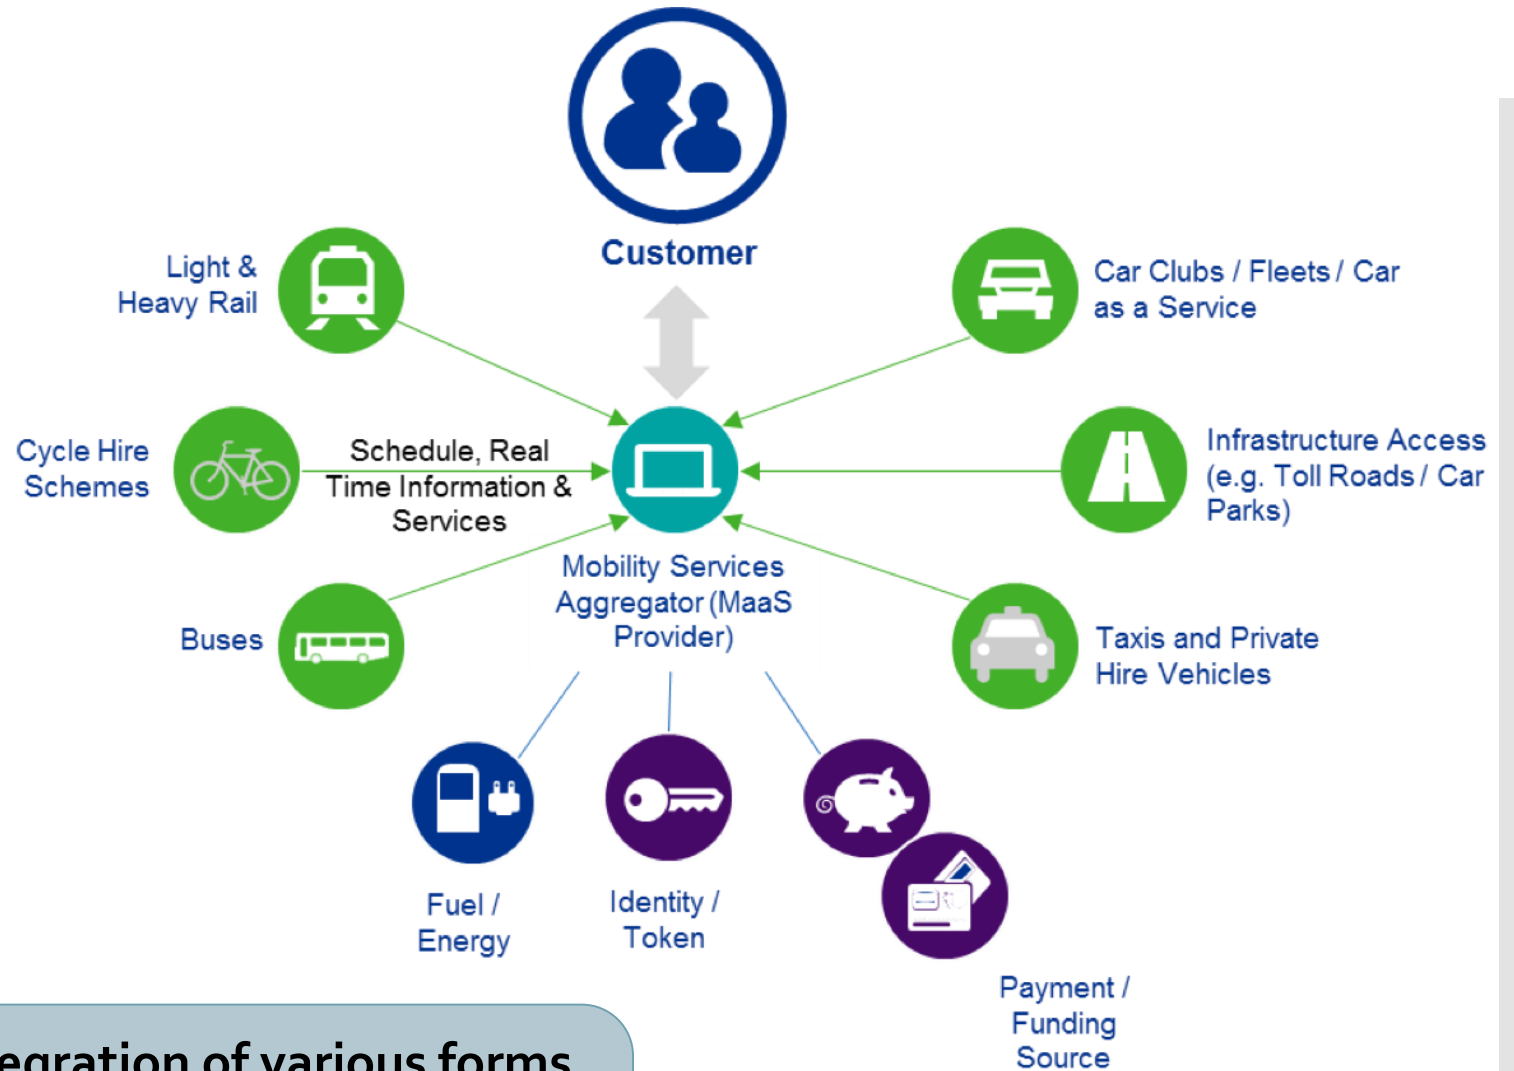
Customer

Light & Heavy Rail

Car Clubs / Fleets / Car as a Service

Cycle Hire Schemes

Schedule, Real Time Information & Services

Infrastructure Access (e.g. Toll Roads / Car Parks)

Mobility Services Aggregator (MaaS Provider)

Buses

Taxis and Private Hire Vehicles

Fuel / Energy

Identity / Token

Payment / Funding Source

egration of various forms